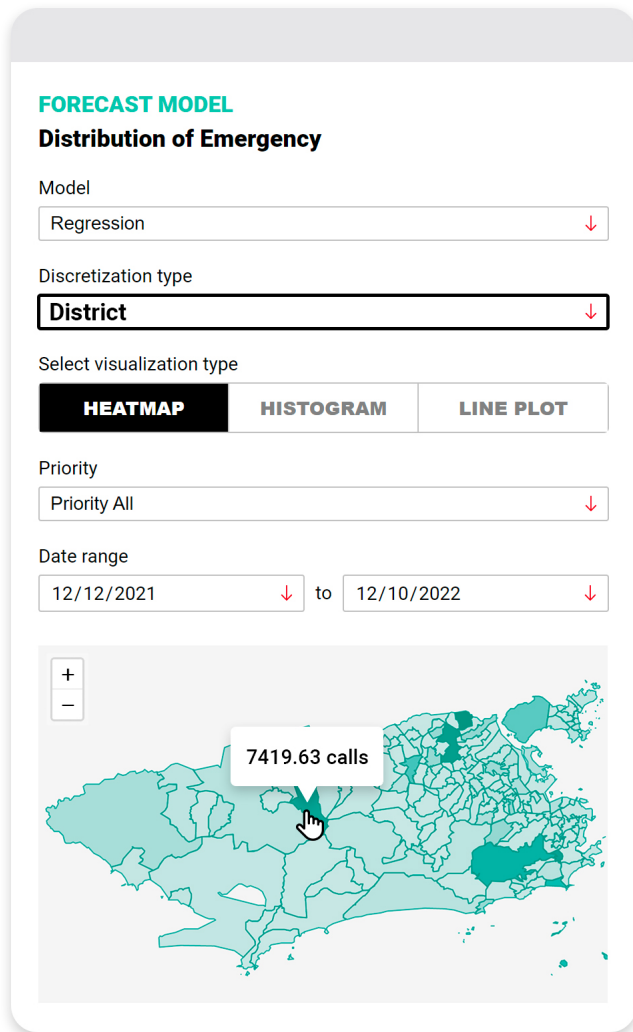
FORECAST MODEL
Distribution of Emergency

Model
Regression ↓

Discretization type
District ↓

Select visualization type
HEATMAP HISTOGRAM LINE PLOT

Priority
Priority All ↓

Date range
12/12/2021 ↓ to 12/10/2022 ↓

+
−
7419.63 calls